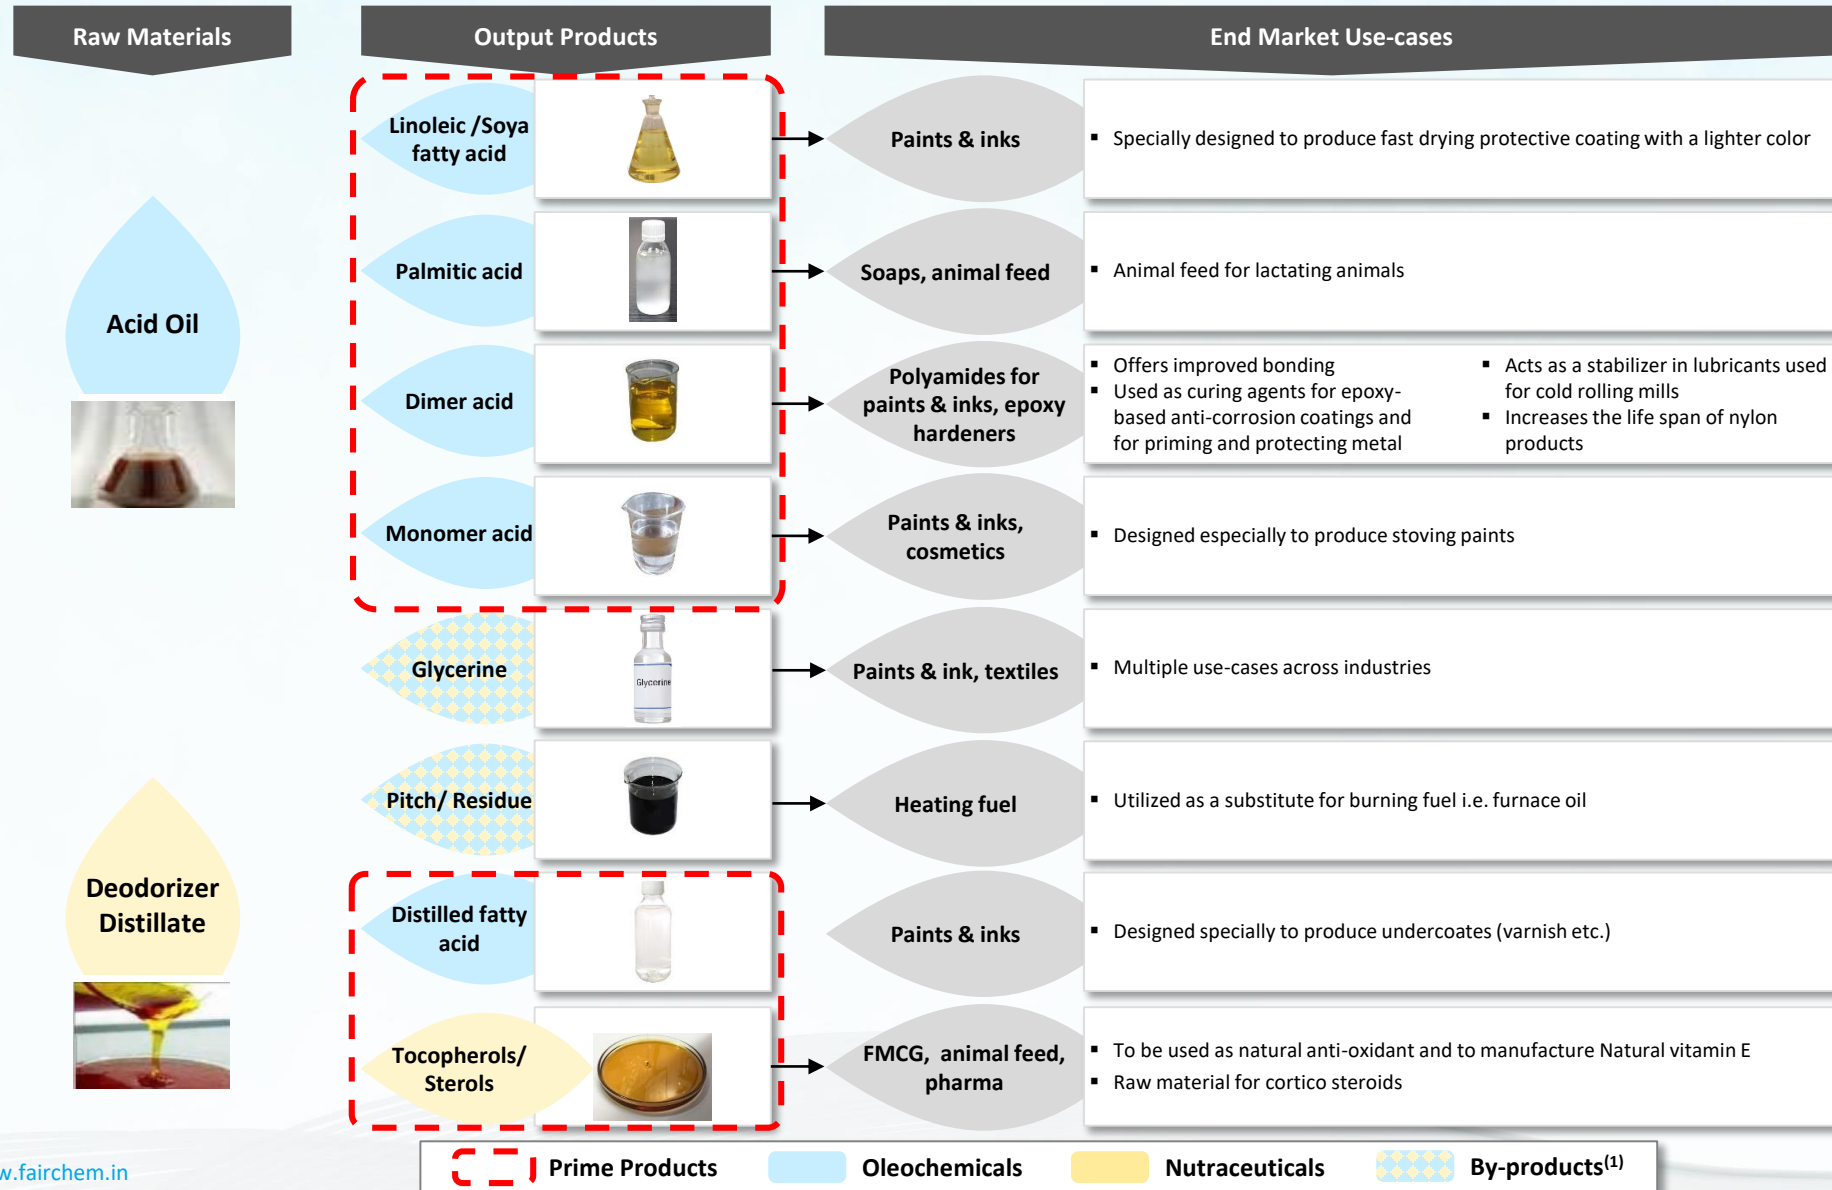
Raw Materials

Output Products

End Market Use-cases

Acid Oil

Deodorizer Distillate

Linoleic /Soya fatty acid

Paints & inks

- Specially designed to produce fast drying protective coating with a lighter color

Palmitic acid

Soaps, animal feed

- Animal feed for lactating animals

Dimer acid

Polyamides for paints & inks, epoxy hardeners

- Offers improved bonding
- Used as curing agents for epoxy-based anti-corrosion coatings and for priming and protecting metal

- Acts as a stabilizer in lubricants used for cold rolling mills
- Increases the life span of nylon products

Monomer acid

Paints & inks, cosmetics

- Designed especially to produce stoving paints

Glycerine

Glycerine

Paints & ink, textiles

- Multiple use-cases across industries

Pitch/ Residue

Heating fuel

- Utilized as a substitute for burning fuel i.e. furnace oil

Distilled fatty acid

Paints & inks

- Designed specially to produce undercoates (varnish etc.)

Tocopherols/ Sterols

FMCG, animal feed, pharma

- To be used as natural anti-oxidant and to manufacture Natural vitamin E
- Raw material for cortico steroids

w.fairchem.in

Prime Products

Oleochemicals

Nutraceuticals

By-products$^{(1)}$